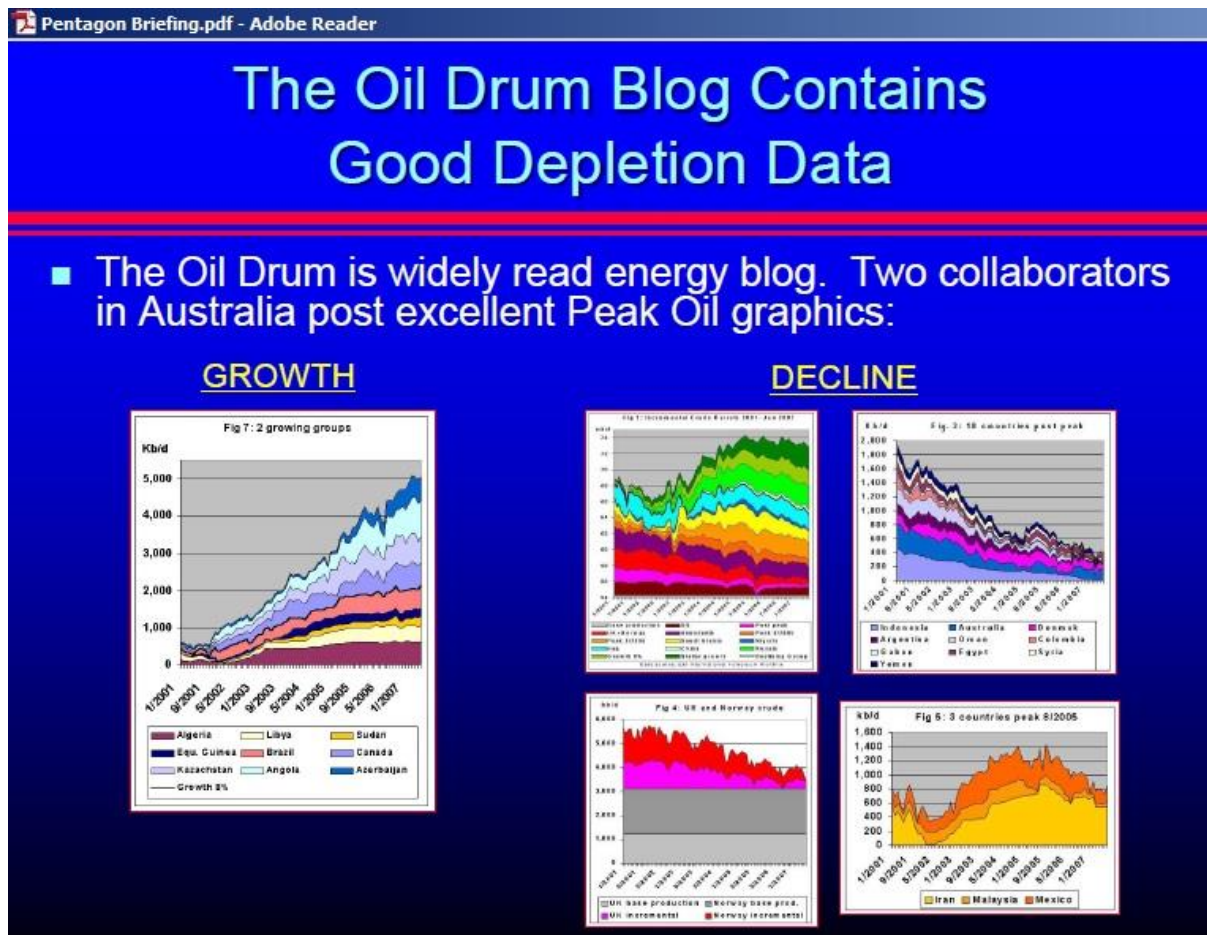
Pentagon Briefing.pdf - Adobe Reader

The Oil Drum Blog Contains Good Depletion Data

■ The Oil Drum is widely read energy blog. Two collaborators in Australia post excellent Peak Oil graphics:

GROWTH

Fig 7: 2 growing groups

Kb/d

5,000
4,000
3,000
2,000
1,000
0

1/2001 9/2001 5/2002 1/2003 9/2003 5/2004 1/2005 9/2005 5/2006 1/2007

Algeria
Libya
Sudan
Equ. Guinea
Brazil
Canada
Kazachstan
Angola
Azerbaijan
Growth 8%

DECLINE

Fig 1: Incremental Crude Barrels 2001 - Jun 2007

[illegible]

Kb/d Fig. 3: 18 countries post peak

2,000
1,800
1,600
1,400
1,200
1,000
800
600
400
200
0

1/2001 9/2001 5/2002 1/2003 9/2003 5/2004 1/2005 9/2005 5/2006 1/2007

Indonesia
Australia
Denmark
Argentina
Oman
Colombia
Gabon
Egypt
Syria
Yemen

kb/d Fig 4: UK and Norway crude

6,000
5,000
4,000
3,000
2,000
1,000
0

UK base production
Norway base prod.
UK incremental
Norway incremental

kb/d Fig 5: 3 countries peak 8/2005

1,600
1,400
1,200
1,000
800
600
400
200
0

1/2001 9/2001 5/2002 1/2003 9/2003 5/2004 1/2005 9/2005 5/2006 1/2007

Iran
Malaysia
Mexico